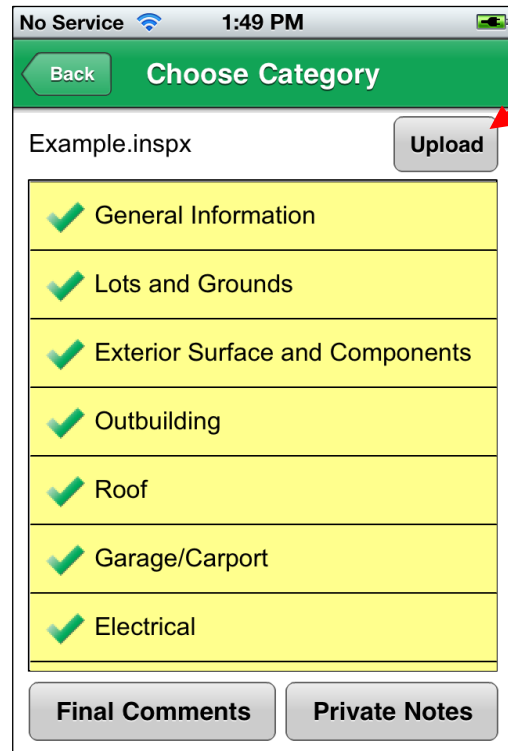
No Service 1:49 PM

Back Choose Category

Example.inspx Upload

General Information

Lots and Grounds

Exterior Surface and Components

Outbuilding

Roof

Garage/Carport

Electrical

Final Comments Private Notes